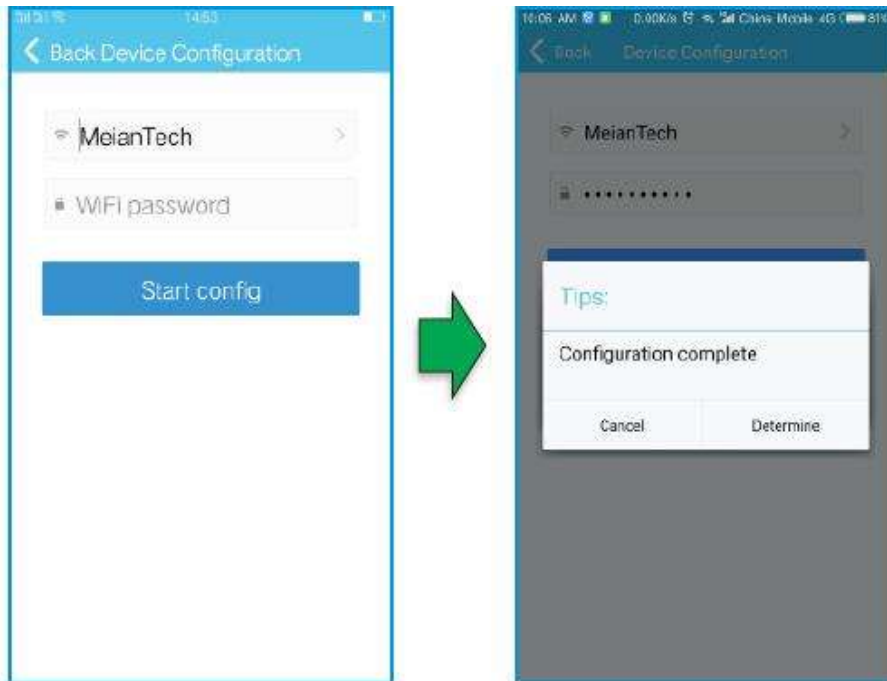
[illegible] 14:53

Back Device Configuration

MeianTech

WiFi password

Start config

10:06 AM 0.00K/s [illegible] China Mobile 4G 81%

Back Device Configuration

MeianTech

••••••••••

Tips:

Configuration complete

Cancel

Determine